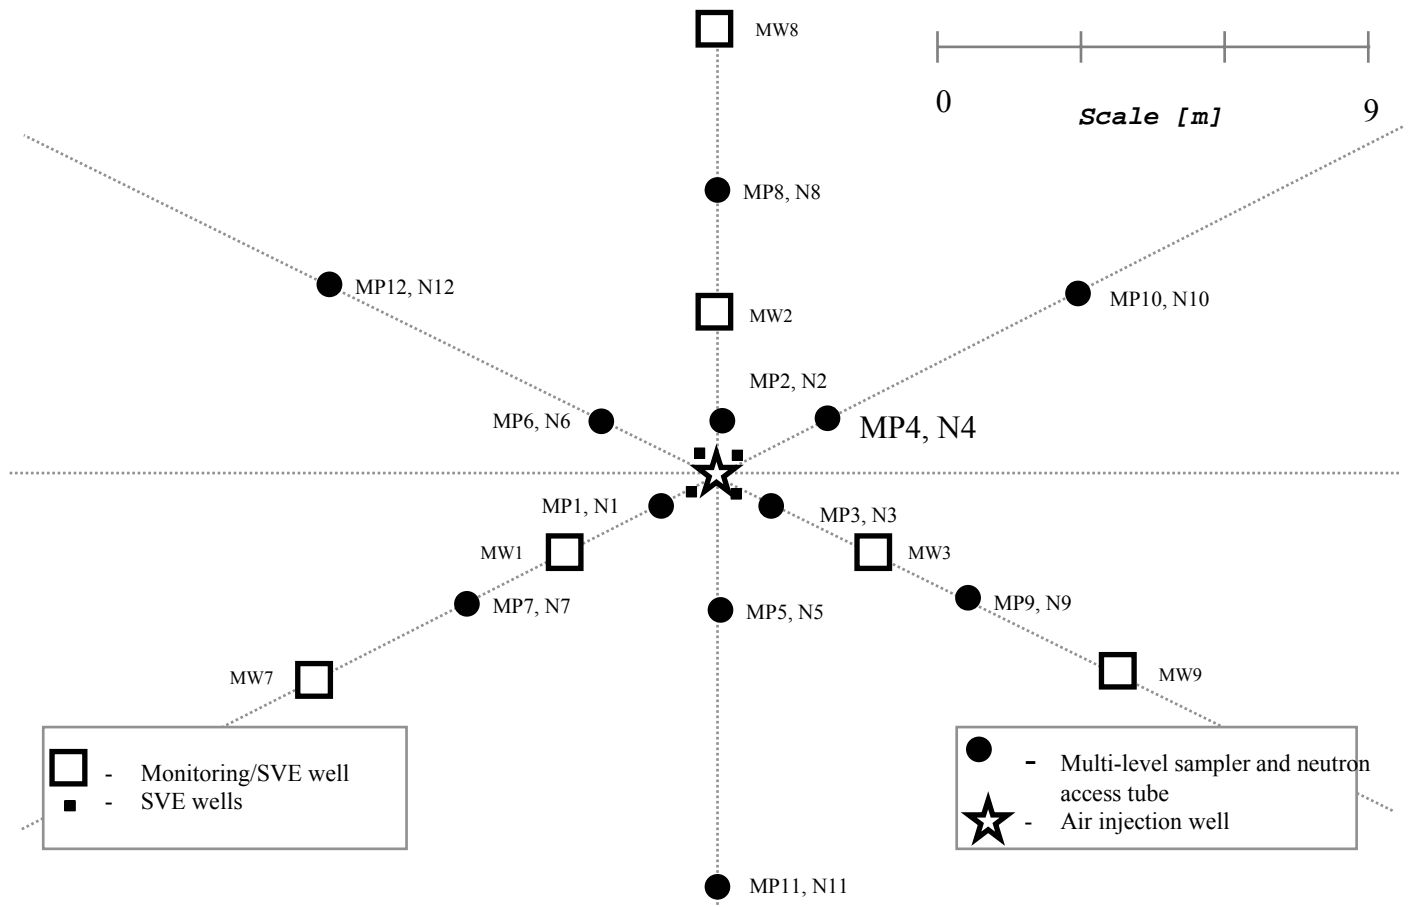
MW8

0

Scale [m]

9

MP8, N8

MP12, N12

MW2

MP10, N10

MP2, N2

MP6, N6

MP4, N4

MP1, N1

MP3, N3

MW1

MW3

MP7, N7

MP5, N5

MP9, N9

MW7

MW9

- Monitoring/SVE well
- SVE wells

- Multi-level sampler and neutron access tube
- Air injection well

MP11, N11